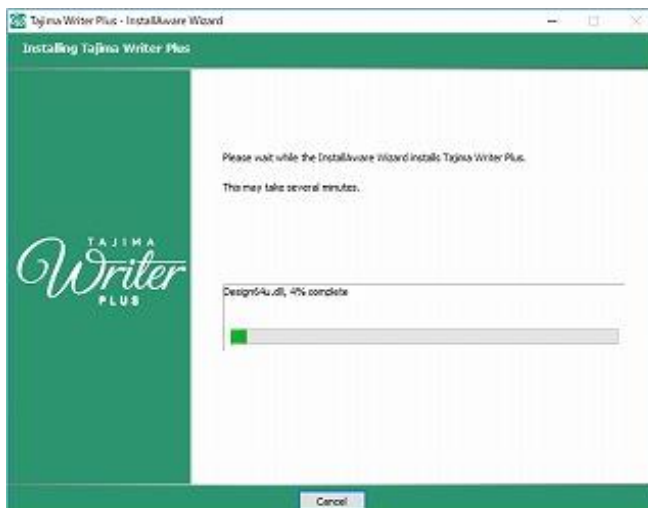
Tajima Writer Plus - InstallAware Wizard

Installing Tajima Writer Plus

Please wait while the InstallAware Wizard installs Tajima Writer Plus.

This may take several minutes.

TAJIMA
Writer
PLUS

Design64u.dll, 4% complete

Cancel